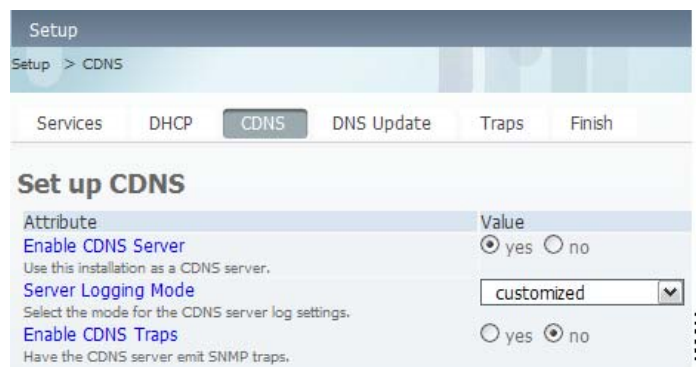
Setup

Setup > CDNS

Services DHCP CDNS DNS Update Traps Finish

Set up CDNS

| Attribute | Value |
|---|---|
| Enable CDNS Server<br>Use this installation as a CDNS server. | yes no |
| Server Logging Mode<br>Select the mode for the CDNS server log settings. | customized |
| Enable CDNS Traps<br>Have the CDNS server emit SNMP traps. | yes no |